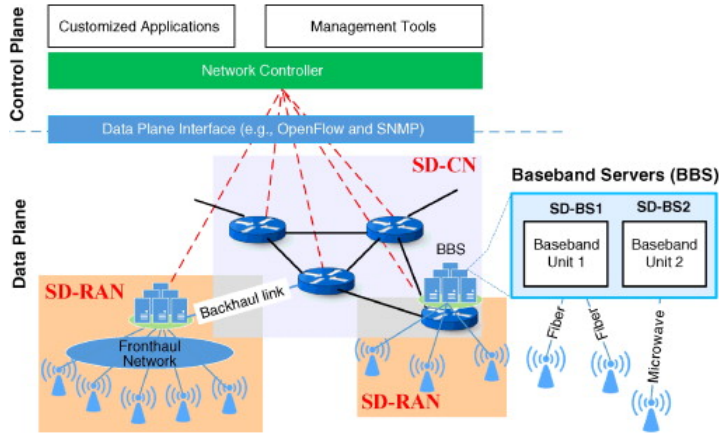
Control Plane

Customized Applications

Management Tools

Network Controller

Data Plane Interface (e.g., OpenFlow and SNMP)

Data Plane

SD-CN

Baseband Servers (BBS)

SD-BS1

SD-BS2

Baseband Unit 1

Baseband Unit 2

BBS

SD-RAN

Backhaul link

Fronthaul Network

Fiber

Fiber

Microwave

SD-RAN